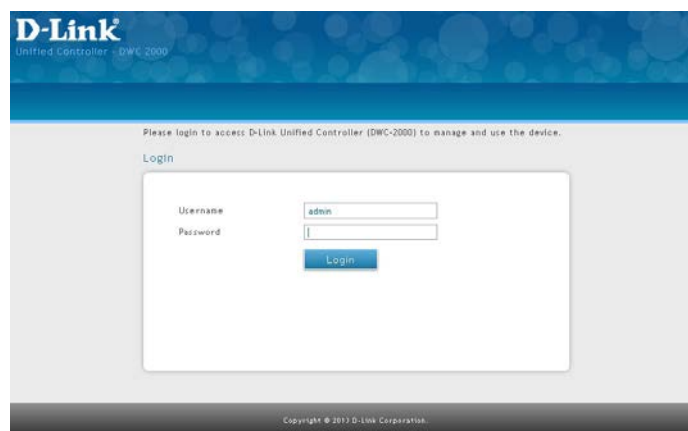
D-Link
Unified Controller - DWC 2000

Please login to access D-Link Unified Controller (DWC-2000) to manage and use the device.

Login

Username admin
Password

Login

Copyright © 2013 D-Link Corporation.